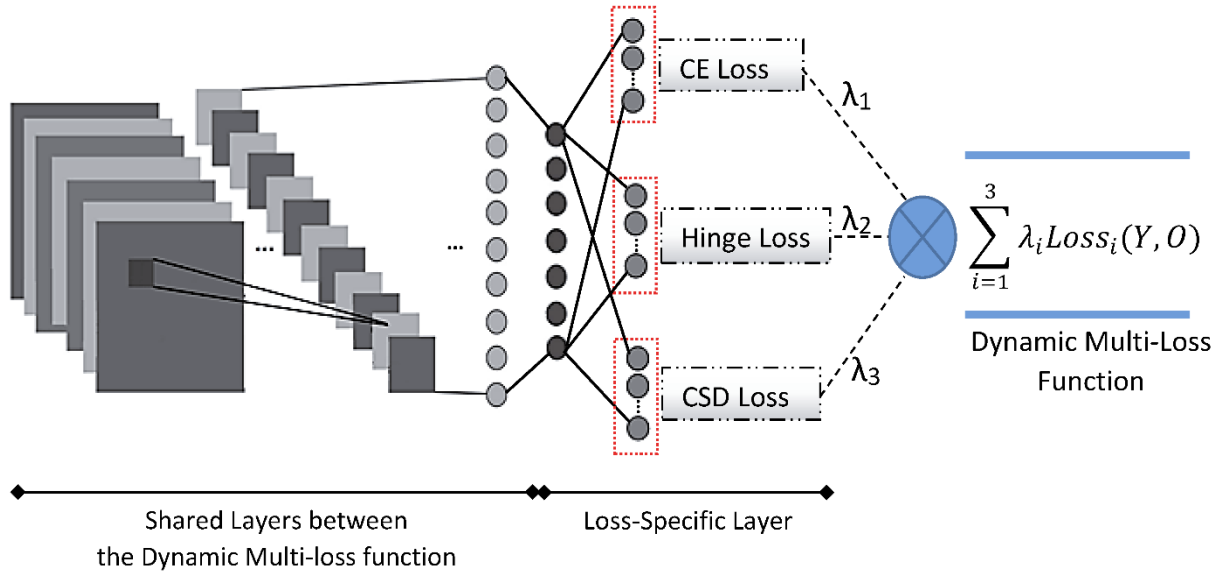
...

...

CE Loss

$\lambda_1$

Hinge Loss

$\lambda_2$

CSD Loss

$\lambda_3$

$\sum_{i=1}^{3} \lambda_i Loss_i(Y, O)$

Dynamic Multi-Loss Function

Shared Layers between the Dynamic Multi-loss function

Loss-Specific Layer